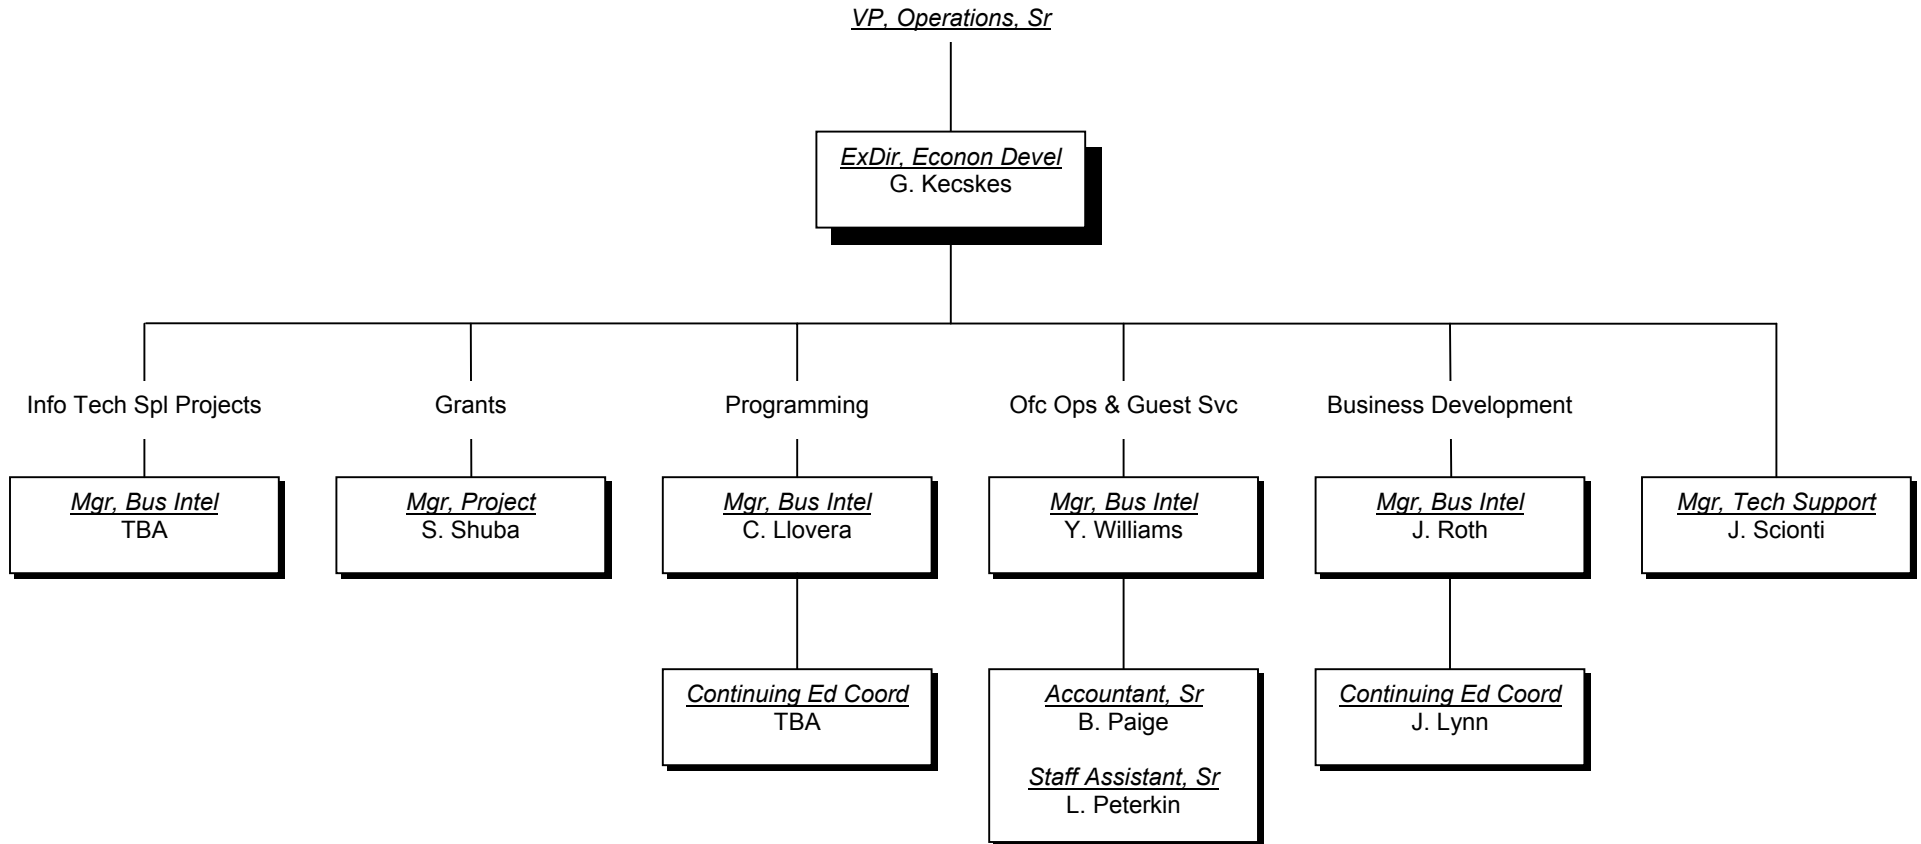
VP, Operations, Sr

ExDir, Econon Devel
G. Kecskes

Info Tech Spl Projects

Mgr, Bus Intel
TBA

Grants

Mgr, Project
S. Shuba

Programming

Mgr, Bus Intel
C. Llovera

Continuing Ed Coord
TBA

Ofc Ops & Guest Svc

Mgr, Bus Intel
Y. Williams

Accountant, Sr
B. Paige

Staff Assistant, Sr
L. Peterkin

Business Development

Mgr, Bus Intel
J. Roth

Continuing Ed Coord
J. Lynn

Mgr, Tech Support
J. Scionti